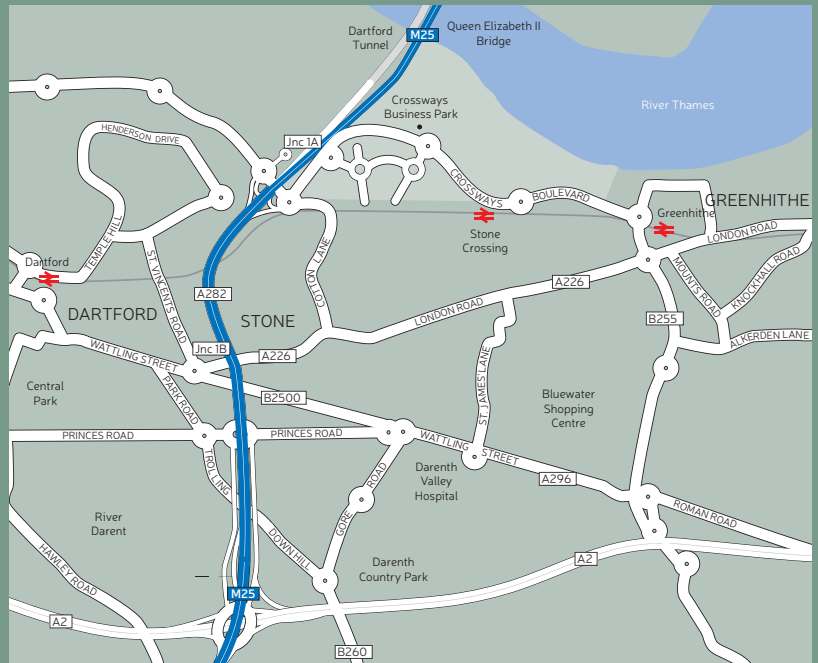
Dartford Tunnel

M25

Queen Elizabeth II Bridge

River Thames

Crossways Business Park

HENDERSON DRIVE

Jnc 1A

CROSSWAYS

BOULEVARD

GREENHITHE

Greenhithe

LONDON ROAD

TEMPLE HILL

ST VINCENT'S ROAD

COTTON LANE

Stone Crossing

MOUNTS ROAD

KNOCKHALL ROAD

Dartford

A282

A226

DARTFORD

STONE

LONDON ROAD

B255

ALKERDEN LANE

WATTLING STREET

Jnc 1B

A226

ST JAMES LANE

Central Park

PARK ROAD

B2500

Bluewater Shopping Centre

PRINCES ROAD

PRINCES ROAD

WATTLING

STREET

TROLLING

GORE ROAD

Darenth Valley Hospital

A296

ROMAN ROAD

River Darent

DOWN HILL

Darenth Country Park

A2

HAWLEY ROAD

M25

A2

B260